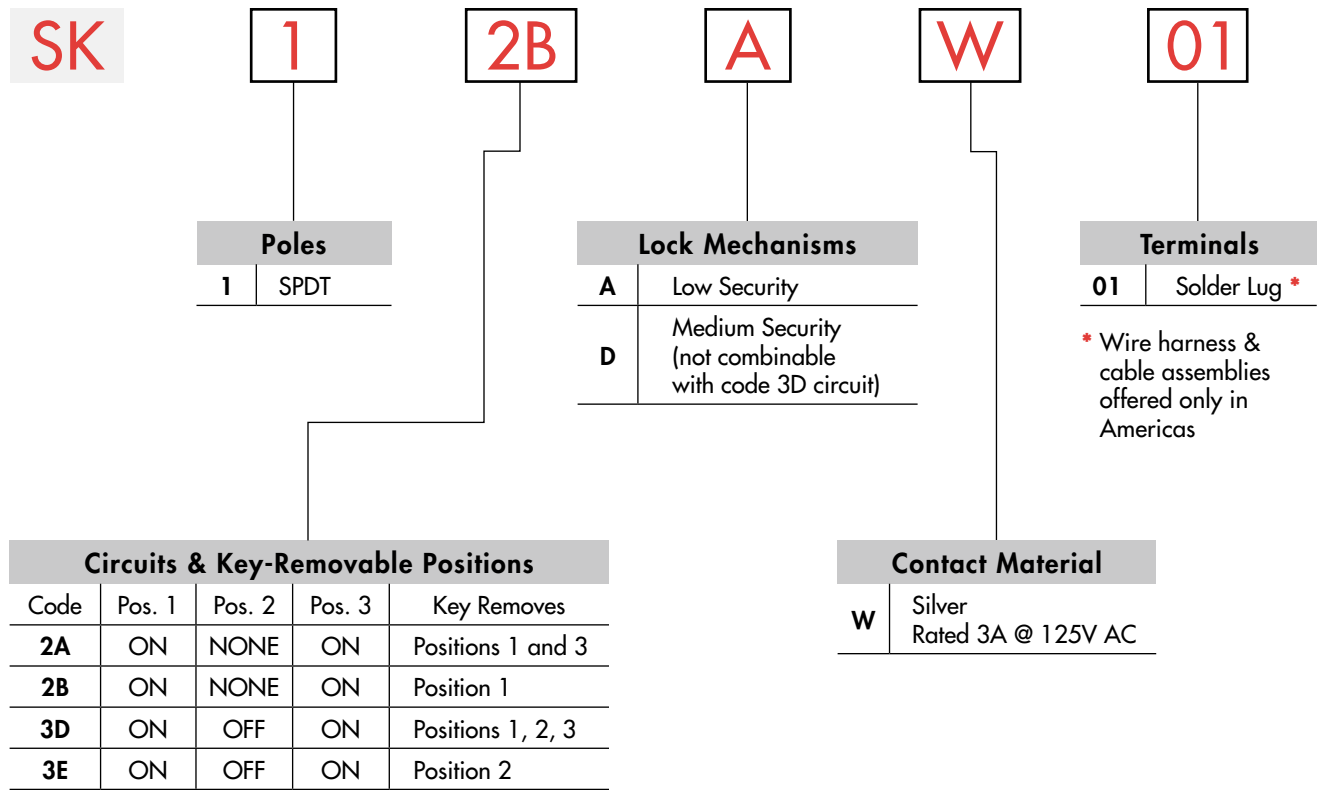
SK 1 2B A W 01

| Poles | |
|---|---|
| 1 | SPDT |

| Lock Mechanisms | |
|---|---|
| A | Low Security |
| D | Medium Security (not combinable with code 3D circuit) |

| Terminals | |
|---|---|
| 01 | Solder Lug * |

* Wire harness & cable assemblies offered only in Americas

Circuits & Key-Removable Positions

| Code | Pos. 1 | Pos. 2 | Pos. 3 | Key Removes |
|---|---|---|---|---|
| 2A | ON | NONE | ON | Positions 1 and 3 |
| 2B | ON | NONE | ON | Position 1 |
| 3D | ON | OFF | ON | Positions 1, 2, 3 |
| 3E | ON | OFF | ON | Position 2 |

| Contact Material | |
|---|---|
| W | Silver Rated 3A @ 125V AC |